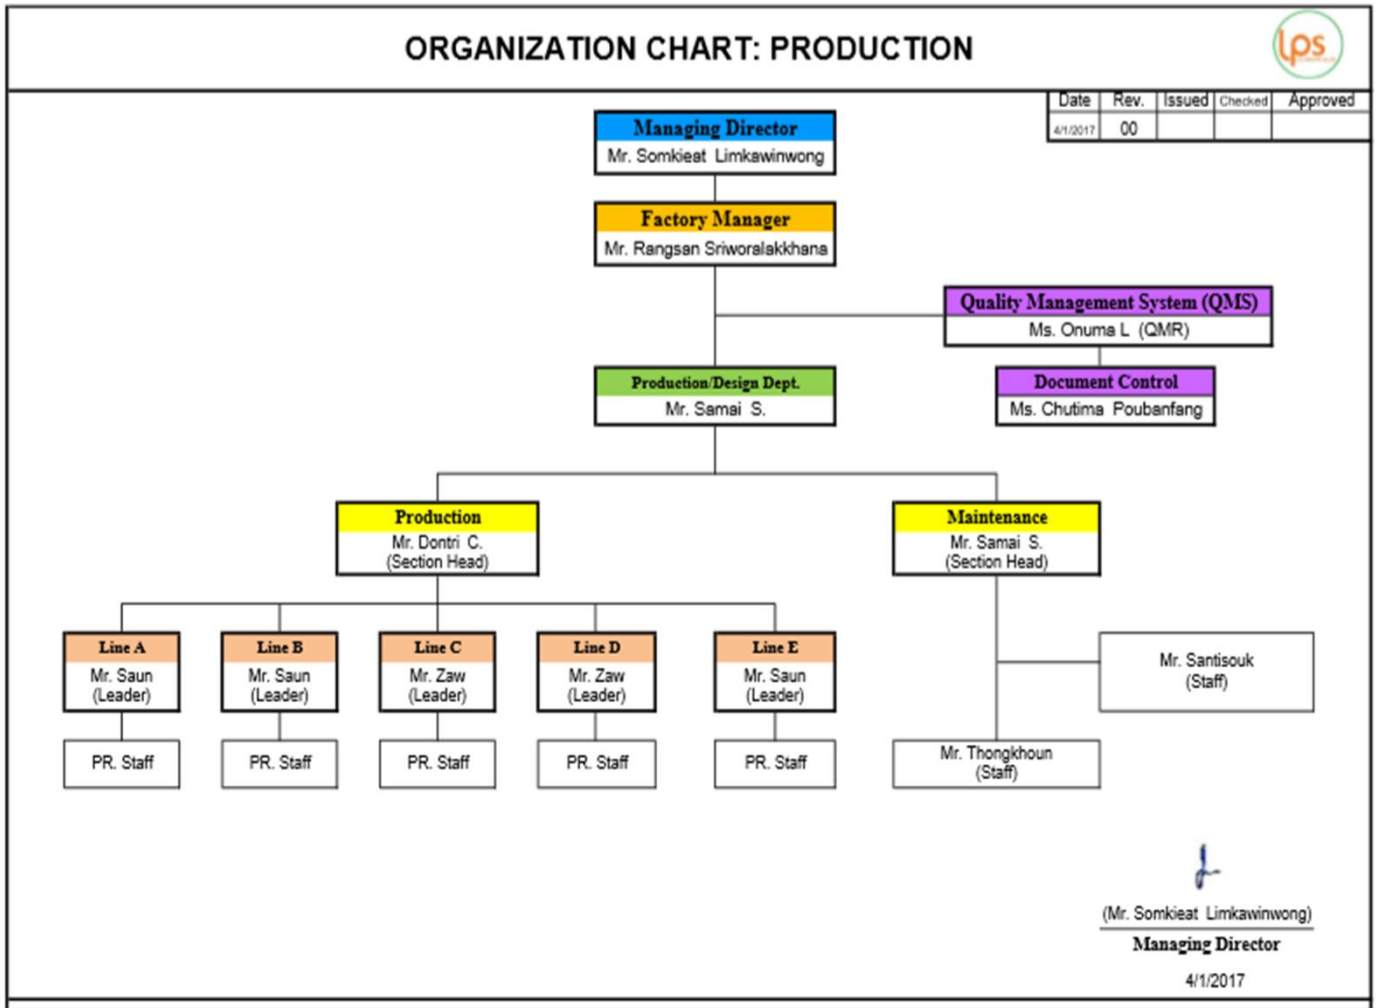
ORGANIZATION CHART: PRODUCTION

lps

| Date | Rev. | Issued | Checked | Approved |
|---|---|---|---|---|
| 4/1/2017 | 00 | | | |

Managing Director
Mr. Somkieat Limkawinwong

Factory Manager
Mr. Rangsan Sriworalakkhana

Quality Management System (QMS)
Ms. Onuma L (QMR)

Production/Design Dept.
Mr. Samai S.

Document Control
Ms. Chutima Poubanfang

Production
Mr. Dontri C.
(Section Head)

Maintenance
Mr. Samai S.
(Section Head)

Line A
Mr. Saun
(Leader)

Line B
Mr. Saun
(Leader)

Line C
Mr. Zaw
(Leader)

Line D
Mr. Zaw
(Leader)

Line E
Mr. Saun
(Leader)

Mr. Santisouk
(Staff)

PR. Staff

PR. Staff

PR. Staff

PR. Staff

PR. Staff

Mr. Thongkhoun
(Staff)

(Mr. Somkieat Limkawinwong)
Managing Director
4/1/2017